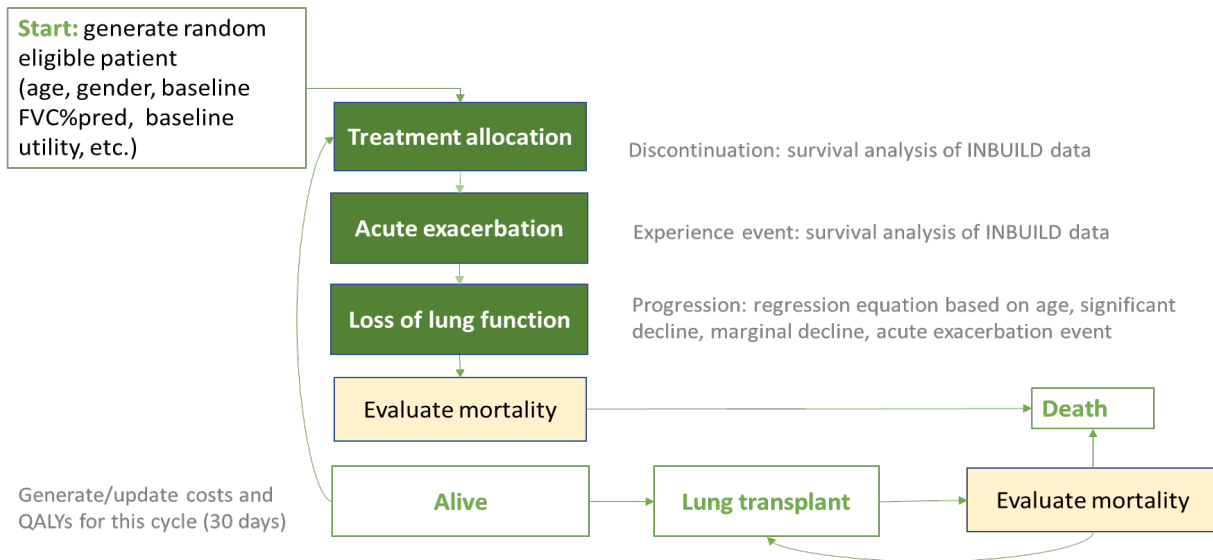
Start: generate random eligible patient (age, gender, baseline FVC%pred, baseline utility, etc.)

Treatment allocation

Discontinuation: survival analysis of INBUILD data

Acute exacerbation

Experience event: survival analysis of INBUILD data

Loss of lung function

Progression: regression equation based on age, significant decline, marginal decline, acute exacerbation event

Evaluate mortality

Death

Generate/update costs and QALYs for this cycle (30 days)

Alive

Lung transplant

Evaluate mortality